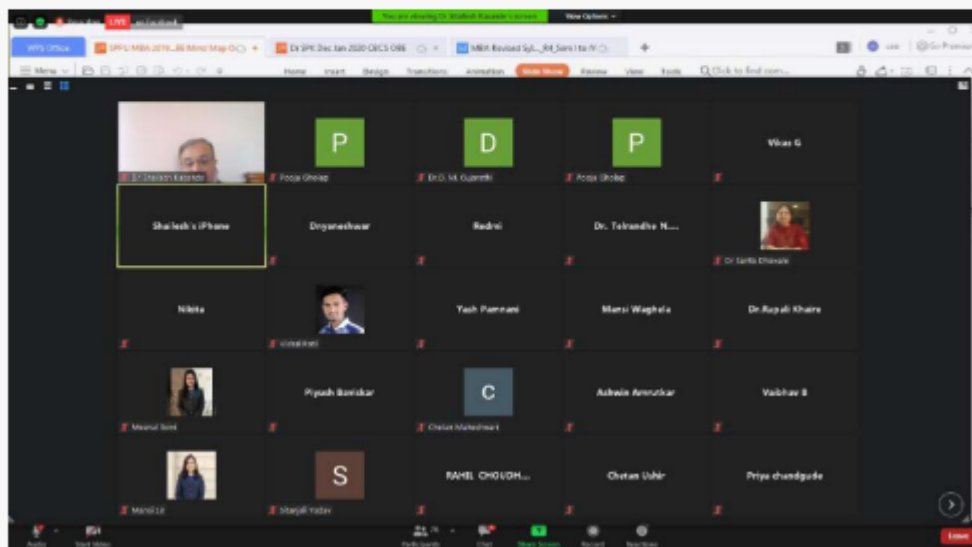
LIVE

You are viewing Dr Shailesh Kasande's screen

View Options

WPS Office

SPPU MBA 2019...

Dr SPK Dec Jan 2020 CBCS OBE

MBA Revised Syl...

Menu

Home Insert Design Transitions Animation Slide Show Review View Tools

Click to find com...

Go Premium

Dr Shailesh Kasande

P

Pooja Gholap

D

Dr.D. M. Gujarathi

P

Pooja Gholap

Vikas G

Shailesh's iPhone

Dnyaneshwar

Redmi

Dr. Tehmandhe N....

Dr Sarita Dhawale

Nikita

Vishal Patil

Yash Pamnani

Mansi Waghela

Dr.Rupali Khaire

Meenal Soni

Piyush Borsikar

C

Chetan Maheshwari

Ashwin Amrutkar

Vaibhav B

Mansi Lil

S

Sharjali Yadav

RAHUL CHOUGH...

Chetan Ushir

Priya chandgude

Audio

Start Video

Participants

76

Chat

Share Screen

Record

Reactions

Leave